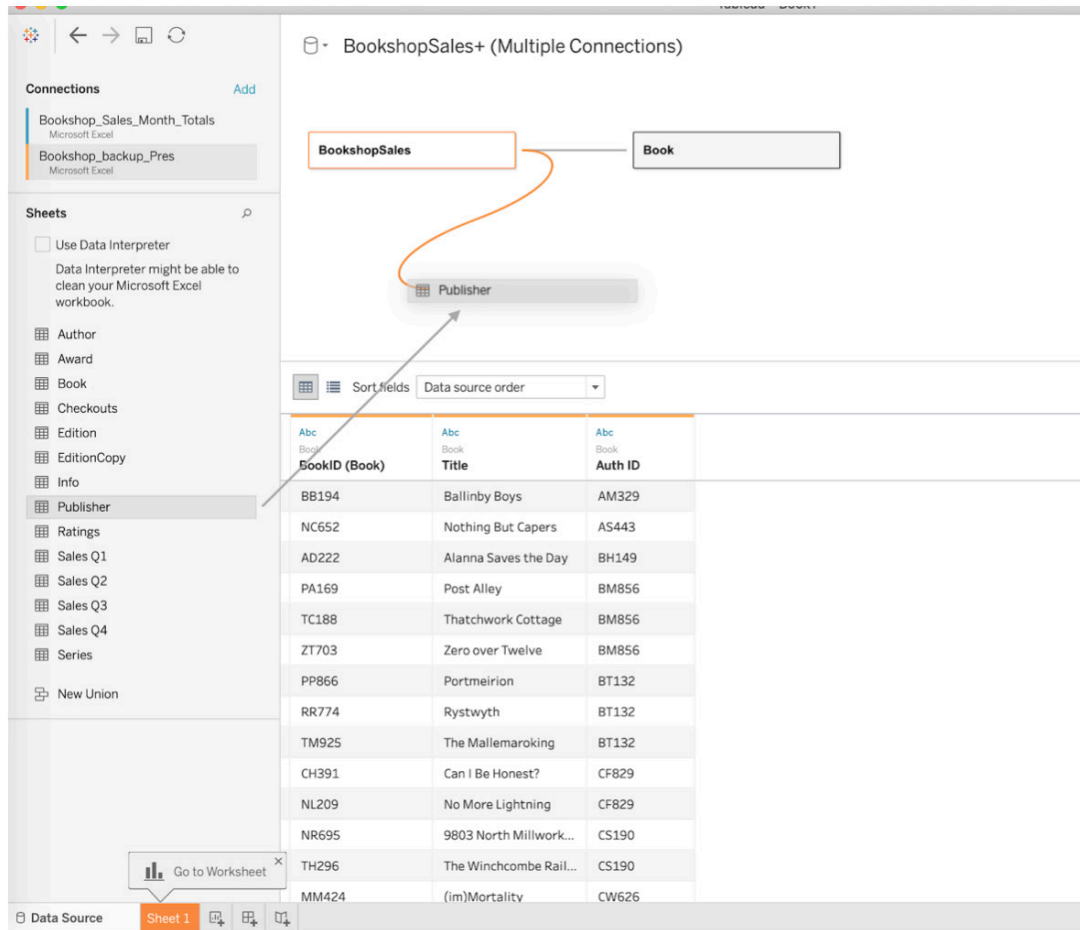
Tableau - Book1

BookshopSales+ (Multiple Connections)

Connections Add

Bookshop_Sales_Month_Totals
Microsoft Excel

Bookshop_backup_Pres
Microsoft Excel

Sheets

Use Data Interpreter

Data Interpreter might be able to clean your Microsoft Excel workbook.

Author
Award
Book
Checkouts
Edition
EditionCopy
Info
Publisher
Ratings
Sales Q1
Sales Q2
Sales Q3
Sales Q4
Series

New Union

BookshopSales

Book

Publisher

Sort fields Data source order

| Abc Book BookID (Book) | Abc Book Title | Abc Book Auth ID |
|---|---|---|
| BB194 | Ballinby Boys | AM329 |
| NC652 | Nothing But Capers | AS443 |
| AD222 | Alanna Saves the Day | BH149 |
| PA169 | Post Alley | BM856 |
| TC188 | Thatchwork Cottage | BM856 |
| ZT703 | Zero over Twelve | BM856 |
| PP866 | Portmeirion | BT132 |
| RR774 | Rystwyth | BT132 |
| TM925 | The Mallemaroking | BT132 |
| CH391 | Can I Be Honest? | CF829 |
| NL209 | No More Lightning | CF829 |
| NR695 | 9803 North Millwork... | CS190 |
| TH296 | The Winchcombe Rail... | CS190 |
| MM424 | (im)Mortality | CW626 |

Go to Worksheet

Data Source Sheet 1